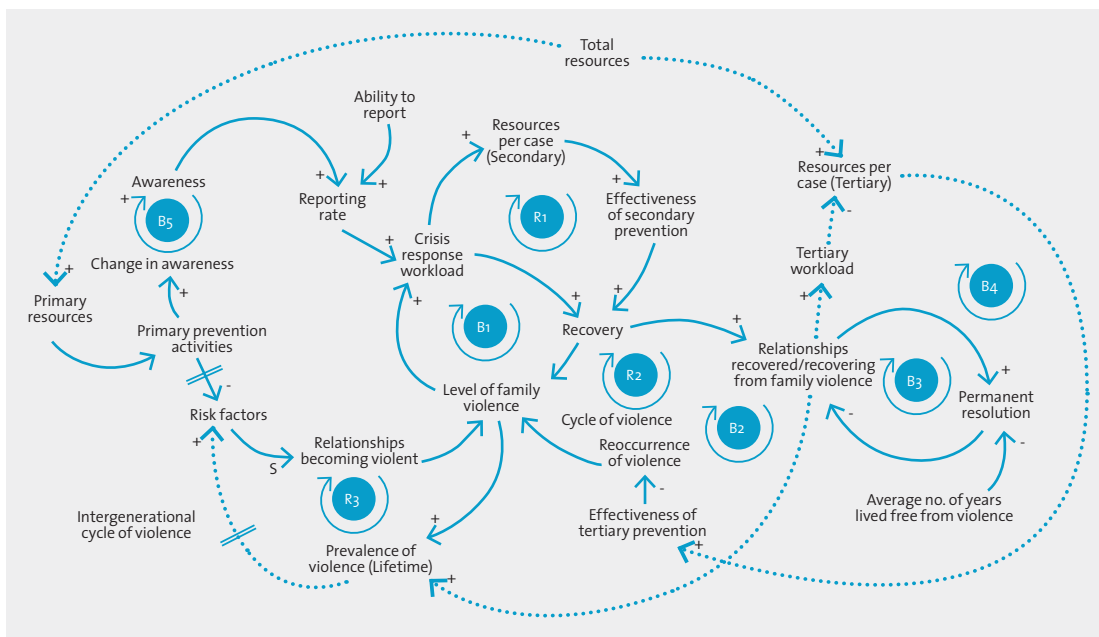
Total resources

Ability to report

Resources per case (Secondary)

Resources per case (Tertiary)

Awareness

B5

Change in awareness

Reporting rate

Crisis response workload

R1

Effectiveness of secondary prevention

Tertiary workload

B4

Primary resources

Primary prevention activities

B1

Recovery

Relationships recovered/recovering from family violence

R2

B3

Permanent resolution

Risk factors

Level of family violence

Cycle of violence

B2

Relationships becoming violent

Reoccurrence of violence

R3

Average no. of years lived free from violence

Intergenerational cycle of violence

Effectiveness of tertiary prevention

Prevalence of violence (Lifetime)

+ + + + + + + + + + + + + + + + + + - - - - - S